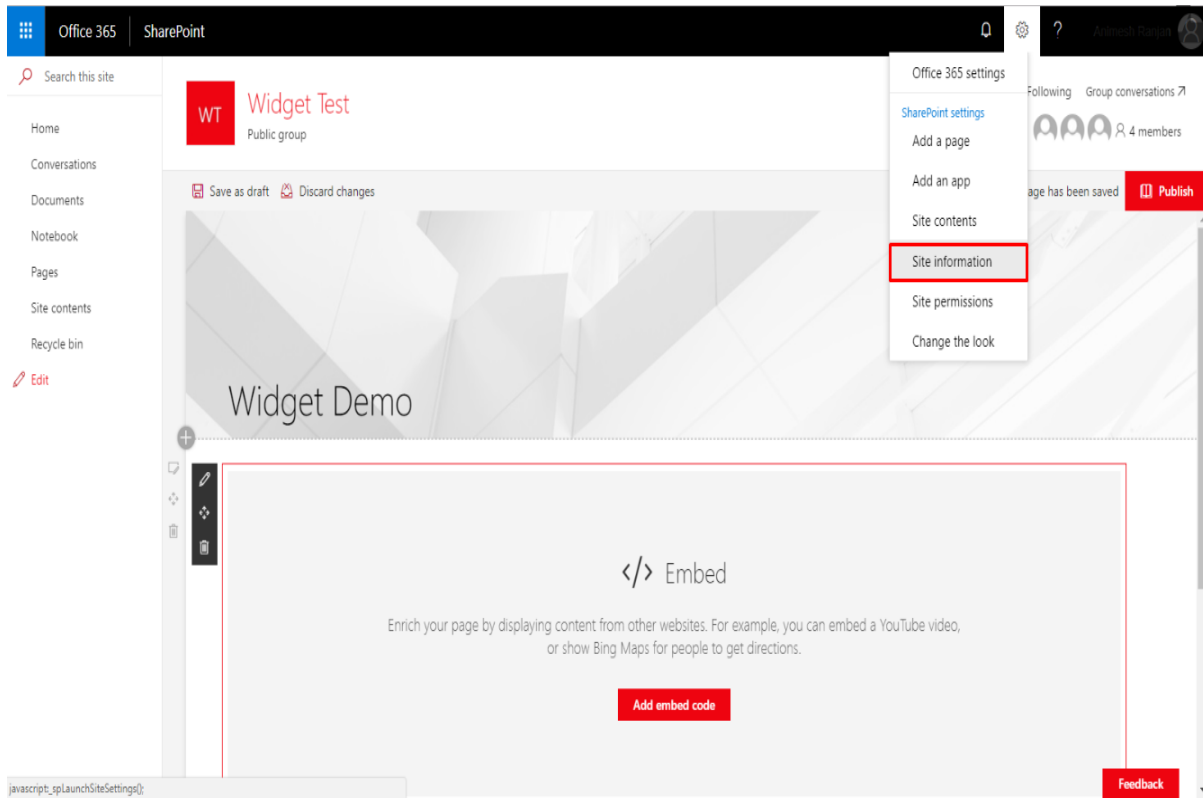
Office 365 SharePoint

? Animesh Ranjan

Search this site

Home
Conversations
Documents
Notebook
Pages
Site contents
Recycle bin
Edit

WT Widget Test
Public group

Following Group conversations ↗
4 members

Office 365 settings
SharePoint settings
Add a page
Add an app
Site contents
Site information
Site permissions
Change the look

Save as draft Discard changes

age has been saved Publish

Widget Demo

</> Embed

Enrich your page by displaying content from other websites. For example, you can embed a YouTube video, or show Bing Maps for people to get directions.

Add embed code

javascript:_spLaunchSiteSettings();

Feedback